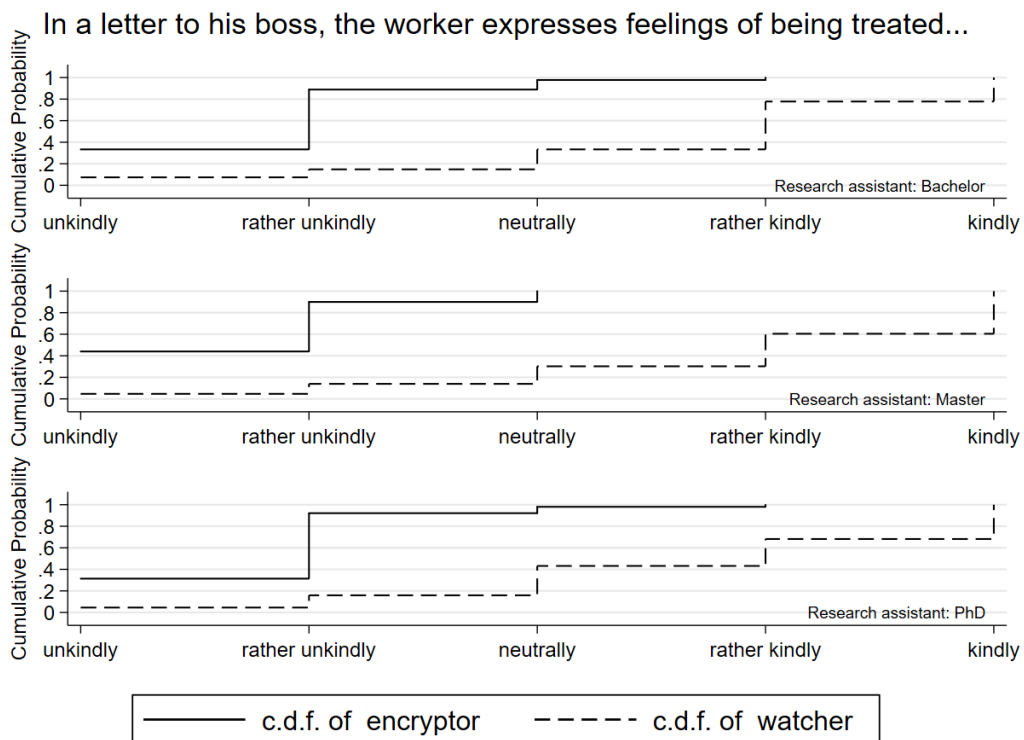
In a letter to his boss, the worker expresses feelings of being treated...

Cumulative Probability
1
.8
.6
.4
.2
0
Research assistant: Bachelor
unkindly
rather unkindly
neutrally
rather kindly
kindly

Cumulative Probability
1
.8
.6
.4
.2
0
Research assistant: Master
unkindly
rather unkindly
neutrally
rather kindly
kindly

Cumulative Probability
1
.8
.6
.4
.2
0
Research assistant: PhD
unkindly
rather unkindly
neutrally
rather kindly
kindly

c.d.f. of encryptor
c.d.f. of watcher